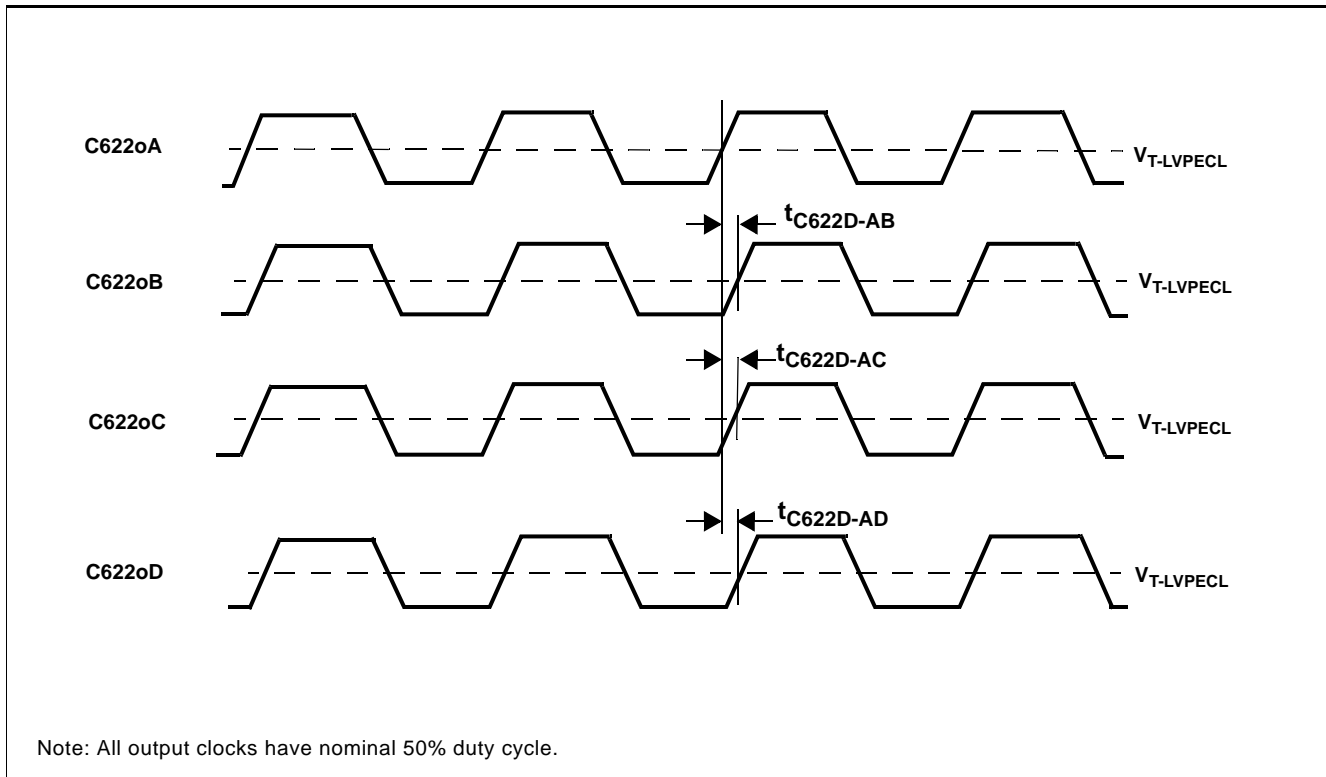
C622oA

$V_{T\text{-}LVPECL}$

$t_{C622D\text{-}AB}$

C622oB

$V_{T\text{-}LVPECL}$

$t_{C622D\text{-}AC}$

C622oC

$V_{T\text{-}LVPECL}$

$t_{C622D\text{-}AD}$

C622oD

$V_{T\text{-}LVPECL}$

Note: All output clocks have nominal 50% duty cycle.